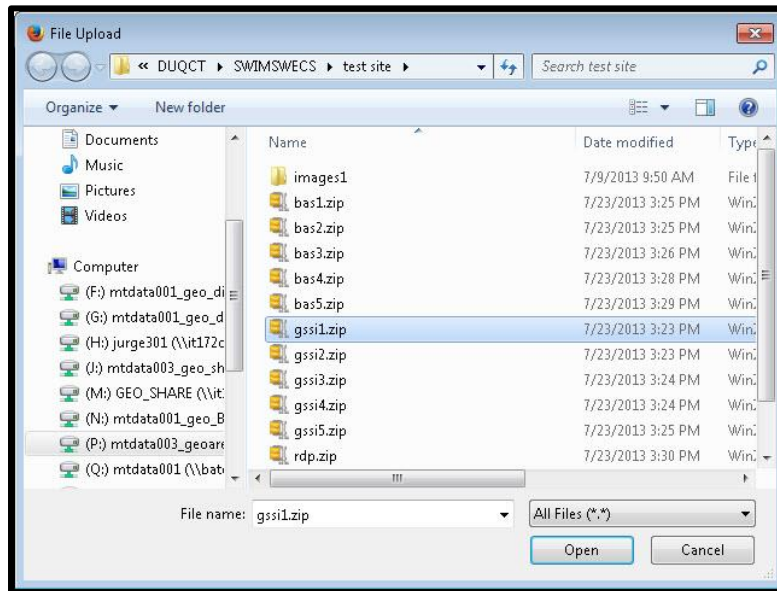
File Upload

« DUQCT ▸ SWIMSWECS ▸ test site ▸

Search test site

Organize ▾ New folder

Documents
Music
Pictures
Videos

Computer
(F:) mtdata001_geo_di
(G:) mtdata001_geo_d
(H:) jurge301 (\\it172c
(J:) mtdata003_geo_sh
(M:) GEO_SHARE (\\it
(N:) mtdata001_geo_B
(P:) mtdata003_geoare
(Q:) mtdata001 (\\bat

| Name | Date modified | Type |
|---|---|---|
| images1 | 7/9/2013 9:50 AM | File f |
| bas1.zip | 7/23/2013 3:25 PM | Win |
| bas2.zip | 7/23/2013 3:25 PM | Win |
| bas3.zip | 7/23/2013 3:26 PM | Win |
| bas4.zip | 7/23/2013 3:28 PM | Win |
| bas5.zip | 7/23/2013 3:29 PM | Win |
| gssi1.zip | 7/23/2013 3:23 PM | Win |
| gssi2.zip | 7/23/2013 3:23 PM | Win |
| gssi3.zip | 7/23/2013 3:24 PM | Win |
| gssi4.zip | 7/23/2013 3:24 PM | Win |
| gssi5.zip | 7/23/2013 3:25 PM | Win |
| rdp.zip | 7/23/2013 3:30 PM | Win |

File name: gssi1.zip

All Files (*.*)

Open Cancel